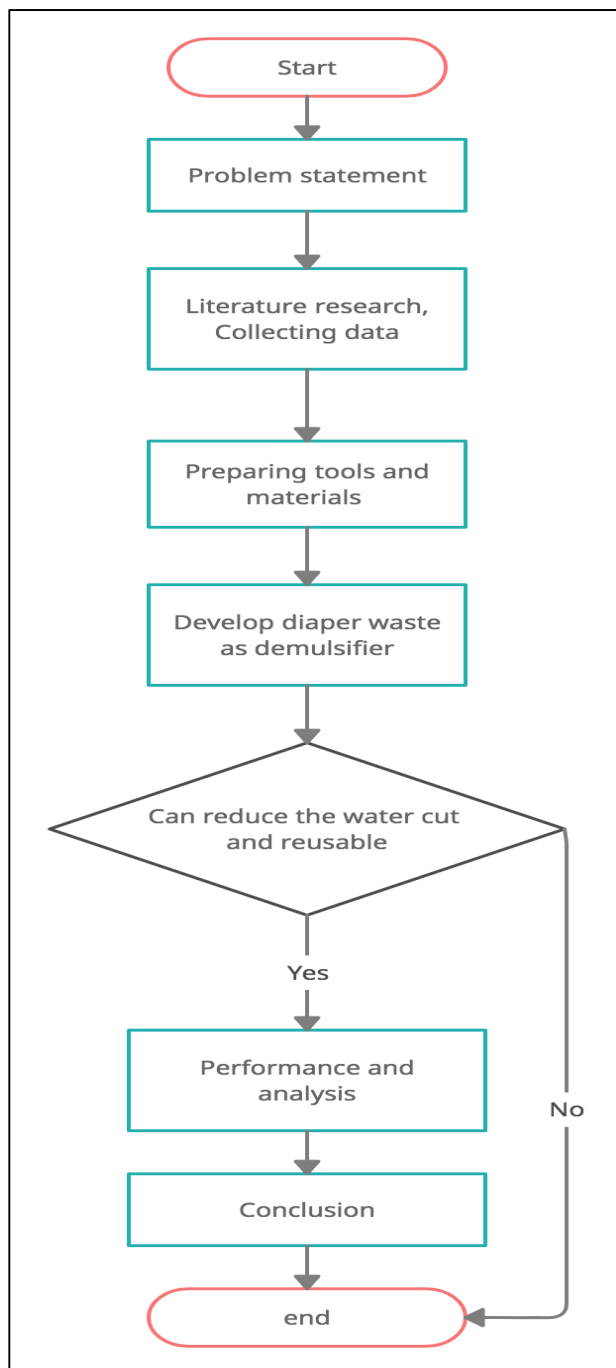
Start

Problem statement

Literature research, Collecting data

Preparing tools and materials

Develop diaper waste as demulsifier

Can reduce the water cut and reusable

Yes

No

Performance and analysis

Conclusion

end